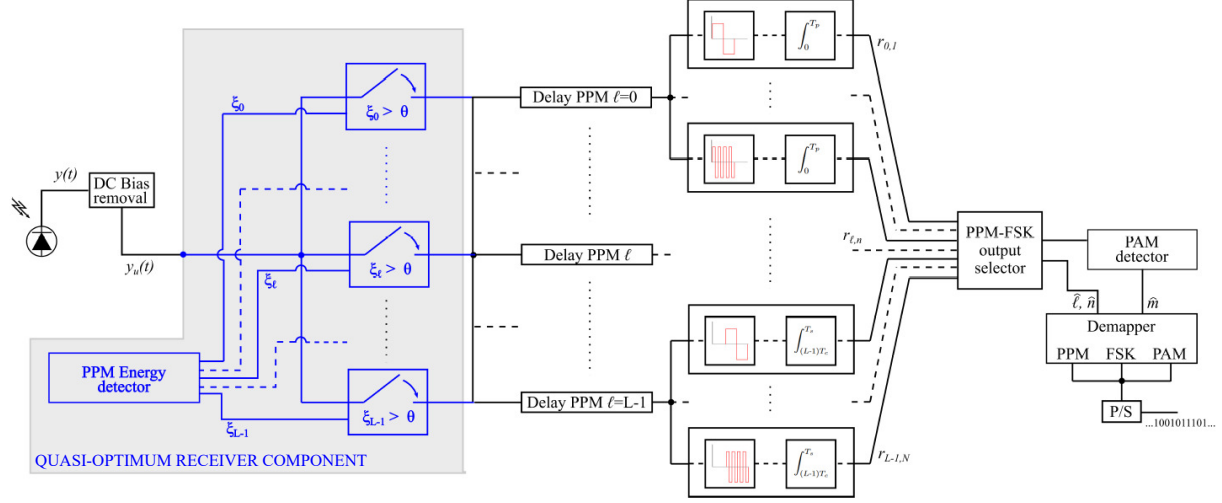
$y(t)$

DC Bias removal

$y_u(t)$

$\xi_0$

$\xi_0 > \theta$

$\xi_\ell$

$\xi_\ell > \theta$

$\xi_{L-1} > \theta$

$\xi_{L-1}$

PPM Energy detector

QUASI-OPTIMUM RECEIVER COMPONENT

Delay PPM $\ell$=0

Delay PPM $\ell$

Delay PPM $\ell$=L-1

$\int_0^{T_p}$

$\int_0^{T_p}$

$\int_{(L-1)T_p}^{T_s}$

$\int_{(L-1)T_p}^{T_s}$

$r_{0,1}$

$r_{\ell,n}$

$r_{L-1,N}$

PPM-FSK output selector

PAM detector

$\hat{\ell}$, $\hat{n}$

$\hat{m}$

Demapper

PPM FSK PAM

P/S

...1001011101...